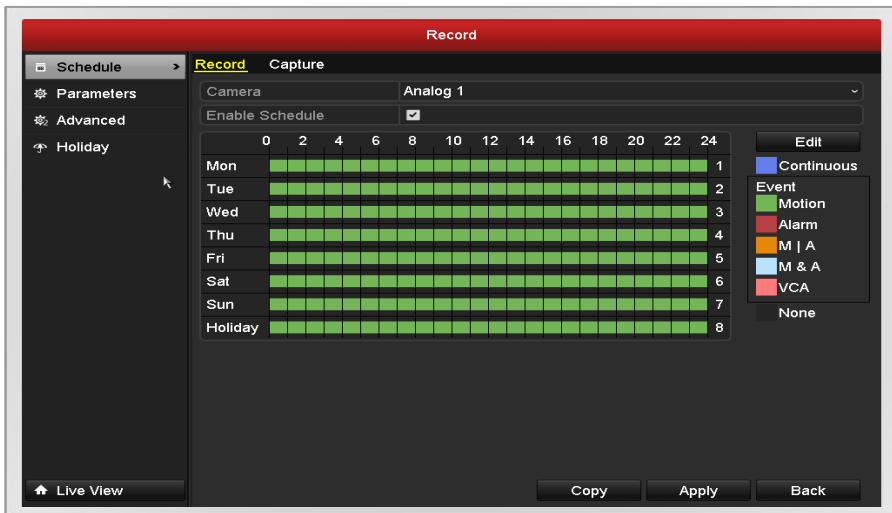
Record

Schedule
Parameters
Advanced
Holiday

Record Capture

| Camera | Analog 1 |
|---|---|
| Enable Schedule | ☑ |

| | 0 2 4 6 8 10 12 14 16 18 20 22 24 | |
|---|---|---|
| Mon | | 1 |
| Tue | | 2 |
| Wed | | 3 |
| Thu | | 4 |
| Fri | | 5 |
| Sat | | 6 |
| Sun | | 7 |
| Holiday | | 8 |

Edit
Continuous
Event
Motion
Alarm
M | A
M & A
VCA
None

Live View

Copy Apply Back